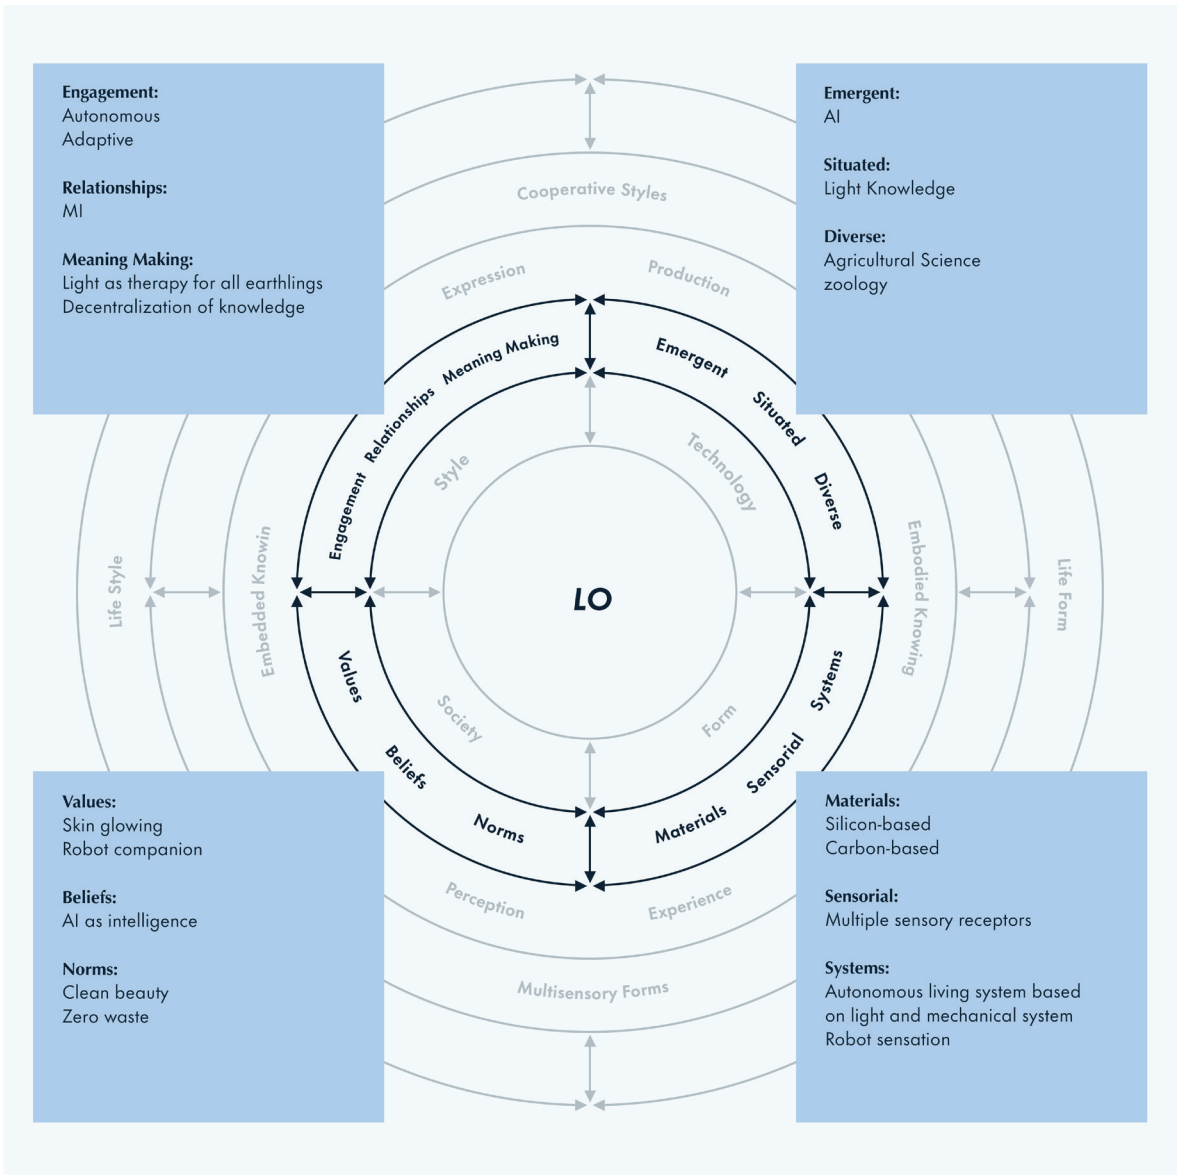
Engagement:
Autonomous
Adaptive

Relationships:
MI

Meaning Making:
Light as therapy for all earthlings
Decentralization of knowledge

Emergent:
AI

Situated:
Light Knowledge

Diverse:
Agricultural Science
zoology

Cooperative Styles

Expression

Production

Meaning Making

Relationships

Engagement

Emergent

Situated

Diverse

Style

Technology

Life Style

Embedded Knowin

LO

Embodied Knowing

Life Form

Values

Beliefs

Norms

Society

Form

Systems

Sensorial

Materials

Perception

Experience

Multisensory Forms

Values:
Skin glowing
Robot companion

Beliefs:
AI as intelligence

Norms:
Clean beauty
Zero waste

Materials:
Silicon-based
Carbon-based

Sensorial:
Multiple sensory receptors

Systems:
Autonomous living system based on light and mechanical system
Robot sensation